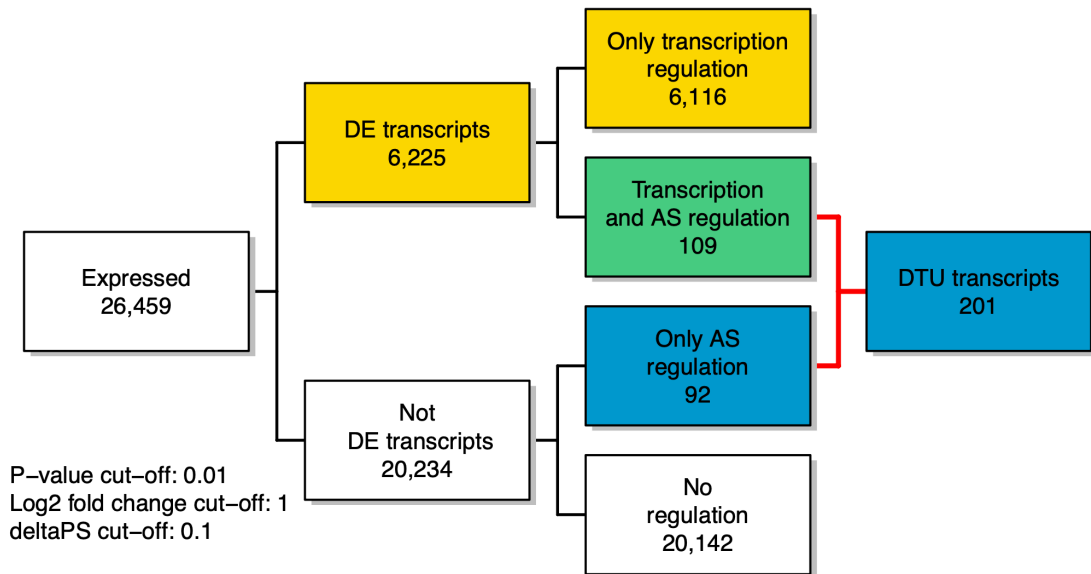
Expressed
26,459

DE transcripts
6,225

Not
DE transcripts
20,234

Only transcription
regulation
6,116

Transcription
and AS regulation
109

Only AS
regulation
92

No
regulation
20,142

DTU transcripts
201

P−value cut−off: 0.01
Log2 fold change cut−off: 1
deltaPS cut−off: 0.1